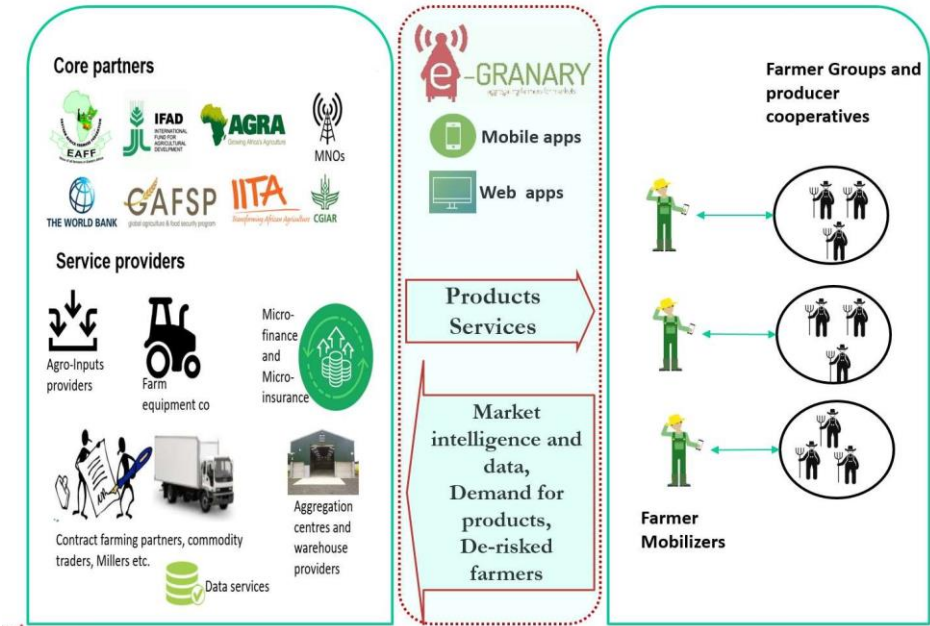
Core partners

EAFF

IFAD INTERNATIONAL FUND FOR AGRICULTURAL DEVELOPMENT

AGRA Growing Africa's Agriculture

MNOs

THE WORLD BANK

GAFSP global agriculture & food security program

IITA Transforming African Agriculture

CGIAR

Service providers

Agro-Inputs providers

Farm equipment co

Micro-finance and Micro-insurance

Contract farming partners, commodity traders, Millers etc.

Aggregation centres and warehouse providers

Data services

e-GRANARY

Mobile apps

Web apps

Products Services

Market intelligence and data, Demand for products, De-risked farmers

Farmer Groups and producer cooperatives

Farmer Mobilizers